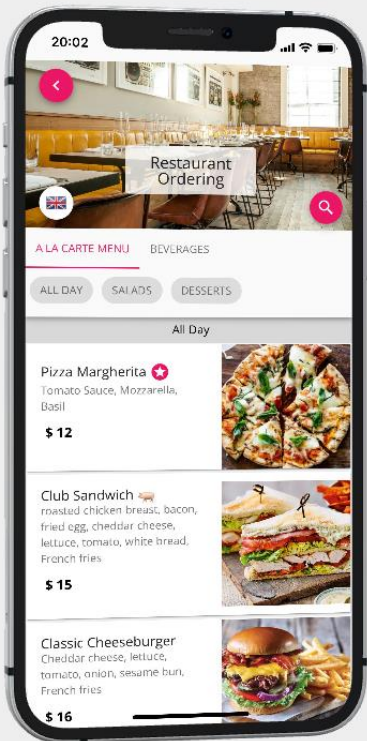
20:02

Restaurant Ordering

A LA CARTE MENU
BEVERAGES

ALL DAY
SALADS
DESSERTS

All Day

Pizza Margherita
Tomato Sauce, Mozzarella, Basil
$ 12

Club Sandwich
roasted chicken breast, bacon, fried egg, cheddar cheese, lettuce, tomato, white bread, French fries
$ 15

Classic Cheeseburger
Cheddar cheese, lettuce, tomato, onion, sesame bun, French fries
$ 16